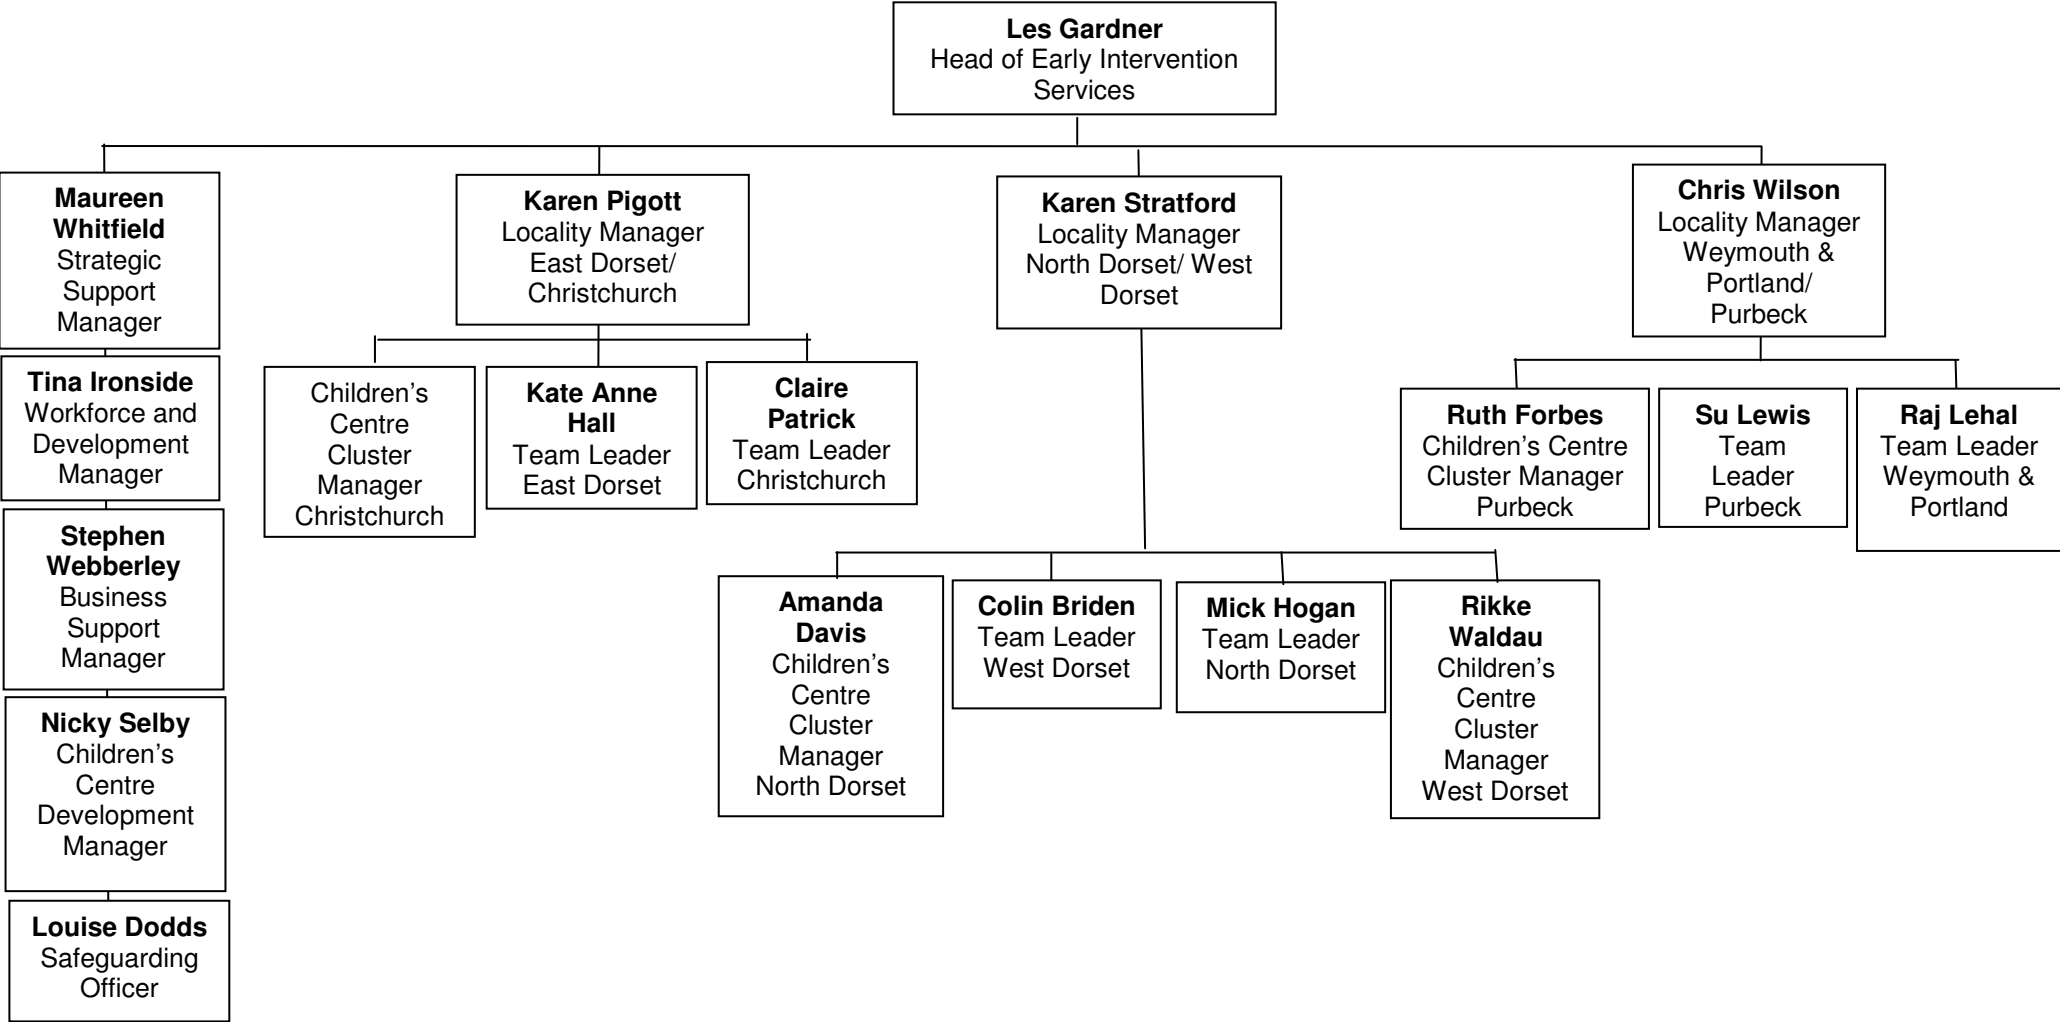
**Les Gardner**
Head of Early Intervention Services

**Maureen Whitfield**
Strategic Support Manager

**Tina Ironside**
Workforce and Development Manager

**Stephen Webberley**
Business Support Manager

**Nicky Selby**
Children's Centre Development Manager

**Louise Dodds**
Safeguarding Officer

**Karen Pigott**
Locality Manager East Dorset/ Christchurch

Children's Centre Cluster Manager Christchurch

**Kate Anne Hall**
Team Leader East Dorset

**Claire Patrick**
Team Leader Christchurch

**Karen Stratford**
Locality Manager North Dorset/ West Dorset

**Amanda Davis**
Children's Centre Cluster Manager North Dorset

**Colin Briden**
Team Leader West Dorset

**Mick Hogan**
Team Leader North Dorset

**Rikke Waldau**
Children's Centre Cluster Manager West Dorset

**Chris Wilson**
Locality Manager Weymouth & Portland/ Purbeck

**Ruth Forbes**
Children's Centre Cluster Manager Purbeck

**Su Lewis**
Team Leader Purbeck

**Raj Lehal**
Team Leader Weymouth & Portland